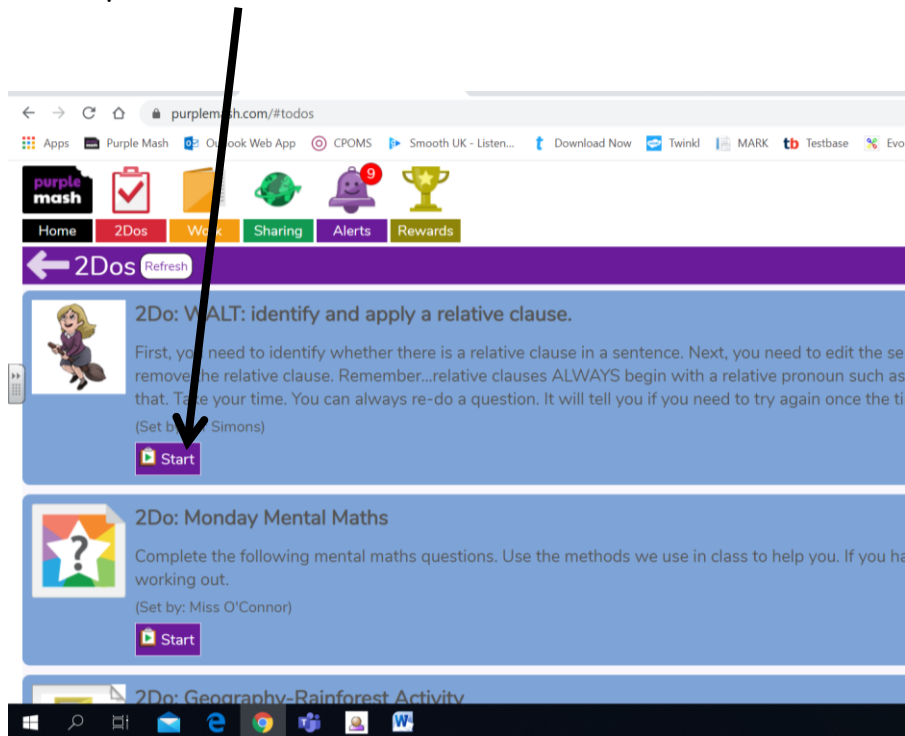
purplemash.com/#todos

Apps Purple Mash Ou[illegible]ook Web App CPOMS Smooth UK - Listen... Download Now Twinkl MARK Testbase Evo

purple mash

9

Home 2Dos W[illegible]k Sharing Alerts Rewards

2Dos Refresh

2Do: W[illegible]ALT: identify and apply a relative clause.

First, yo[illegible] need to identify whether there is a relative clause in a sentence. Next, you need to edit the se remov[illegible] the relative clause. Remember...relative clauses ALWAYS begin with a relative pronoun such as that. T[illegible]e your time. You can always re-do a question. It will tell you if you need to try again once the ti

(Set b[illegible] Simons)

Start

2Do: Monday Mental Maths

Complete the following mental maths questions. Use the methods we use in class to help you. If you ha working out.

(Set by: Miss O'Connor)

Start

2Do: Geography-Rainforest Activity